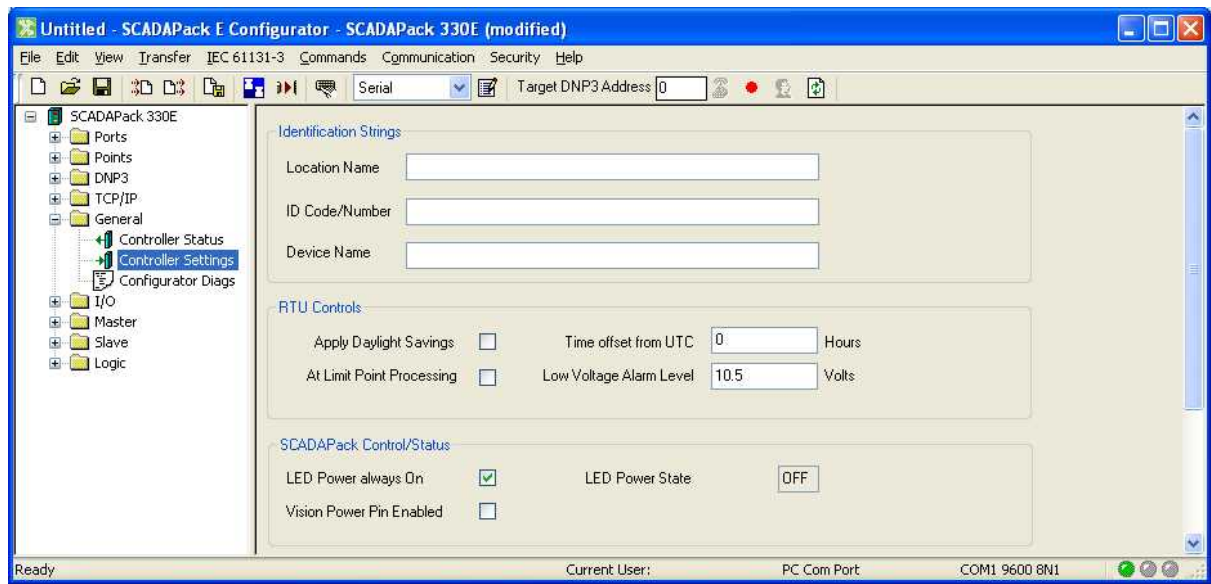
Untitled - SCADAPack E Configurator - SCADAPack 330E (modified)

File Edit View Transfer IEC 61131-3 Commands Communication Security Help

Serial

Target DNP3 Address 0

SCADAPack 330E
Ports
Points
DNP3
TCP/IP
General
Controller Status
Controller Settings
Configurator Diags
I/O
Master
Slave
Logic

Identification Strings

Location Name

ID Code/Number

Device Name

RTU Controls

Apply Daylight Savings

Time offset from UTC 0 Hours

At Limit Point Processing

Low Voltage Alarm Level 10.5 Volts

SCADAPack Control/Status

LED Power always On

LED Power State OFF

Vision Power Pin Enabled

Ready

Current User:

PC Com Port

COM1 9600 8N1